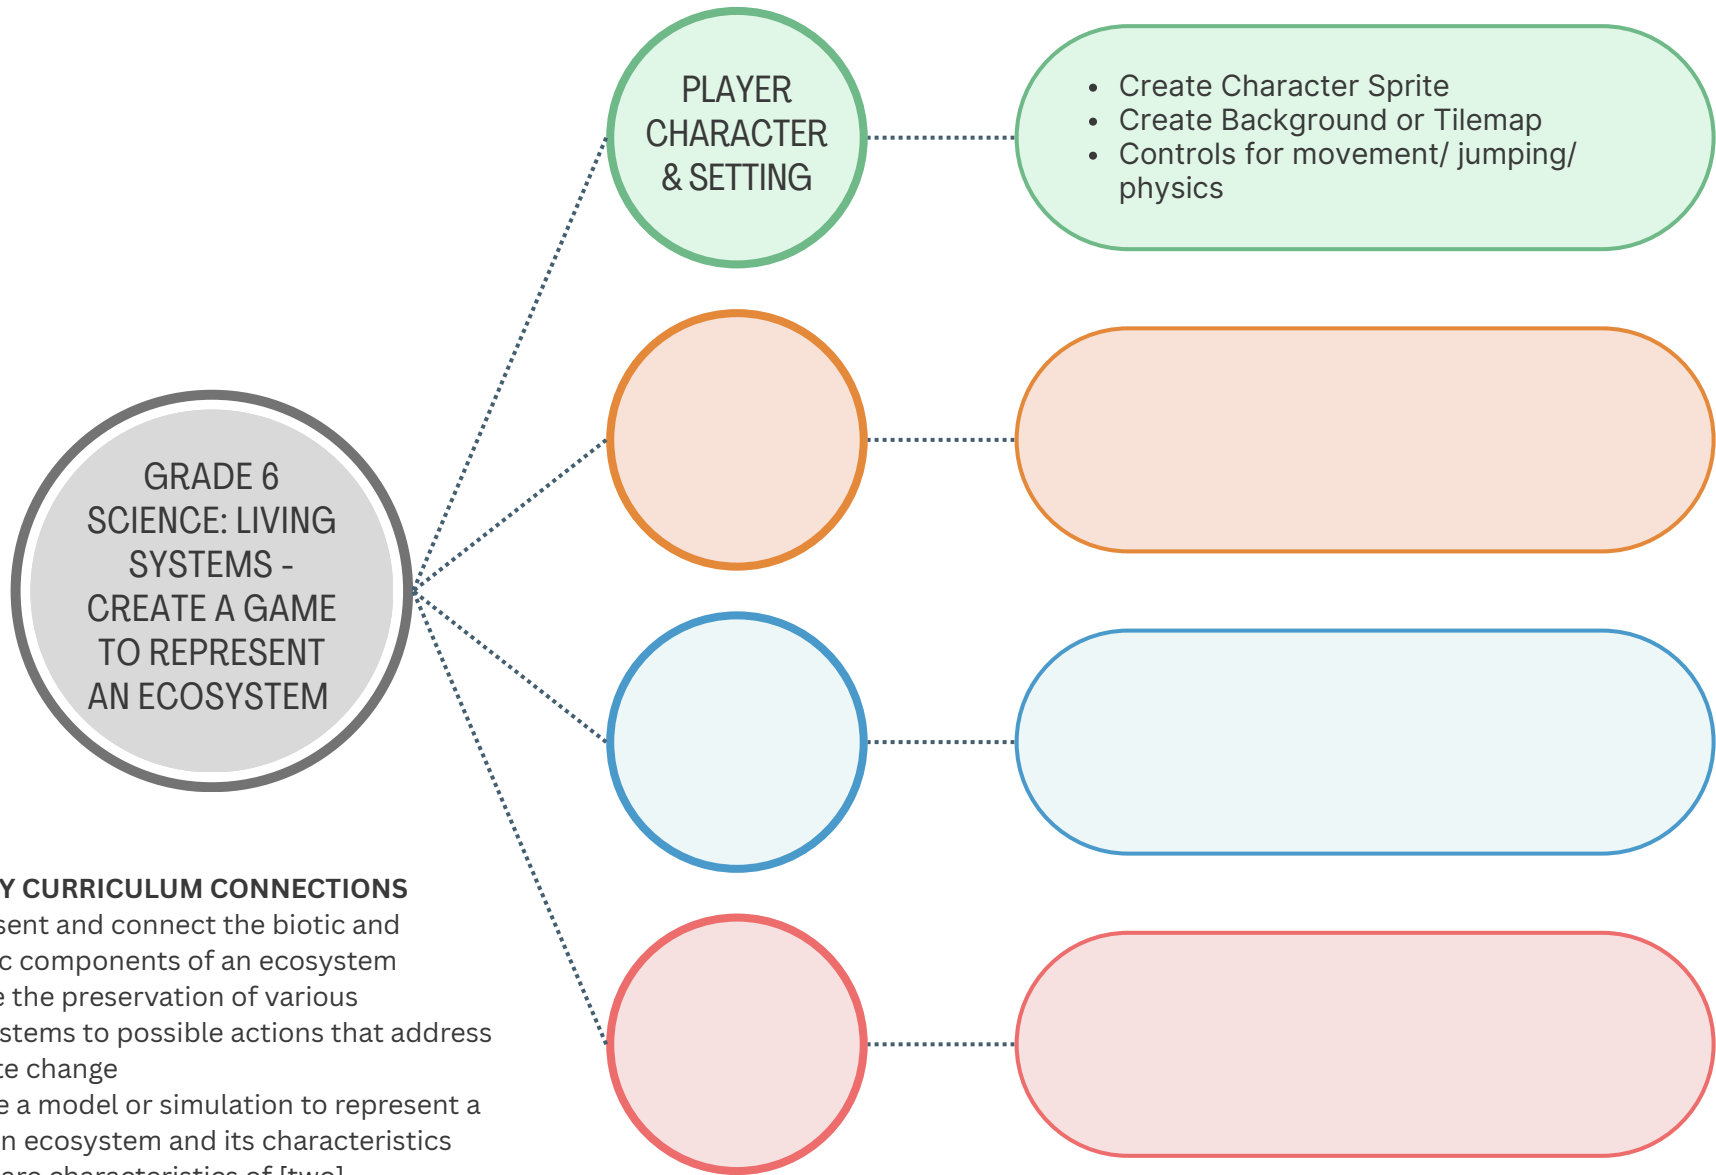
PLAYER CHARACTER & SETTING

- Create Character Sprite
- Create Background or Tilemap
- Controls for movement/ jumping/ physics

GRADE 6 SCIENCE: LIVING SYSTEMS - CREATE A GAME TO REPRESENT AN ECOSYSTEM

Y CURRICULUM CONNECTIONS
sent and connect the biotic and
c components of an ecosystem
e the preservation of various
stems to possible actions that address
te change
e a model or simulation to represent a
n ecosystem and its characteristics
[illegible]